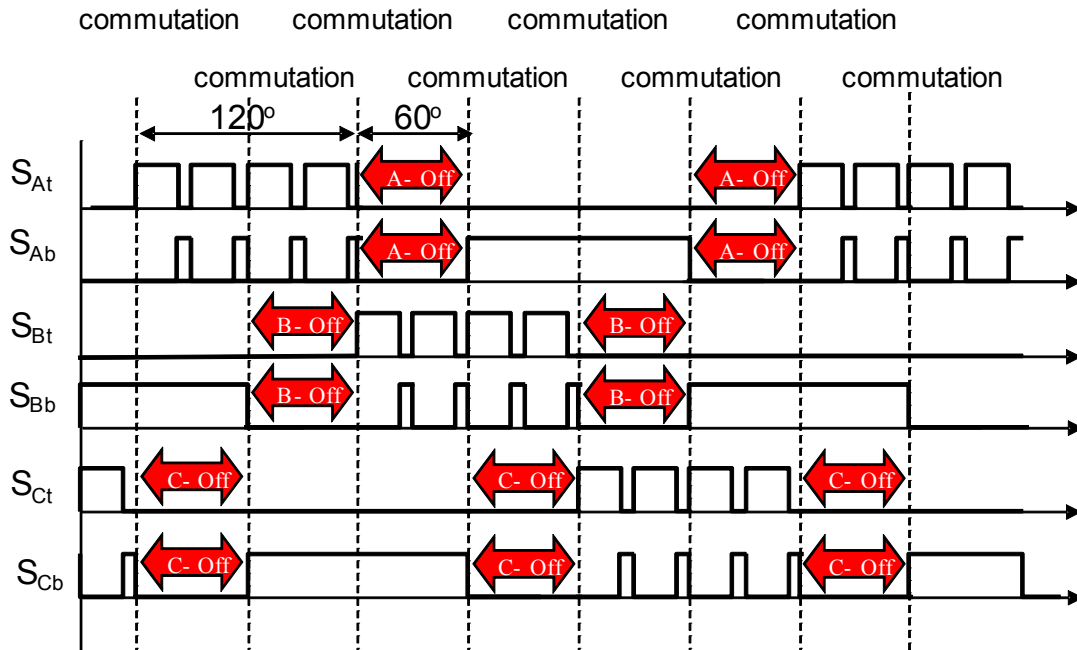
commutation commutation commutation commutation

commutation commutation commutation commutation

$120^o$ $60^o$

$S_{At}$ A- Off A- Off

$S_{Ab}$ A- Off A- Off

$S_{Bt}$ B- Off B- Off

$S_{Bb}$ B- Off B- Off

$S_{Ct}$ C- Off C- Off C- Off

$S_{Cb}$ C- Off C- Off C- Off